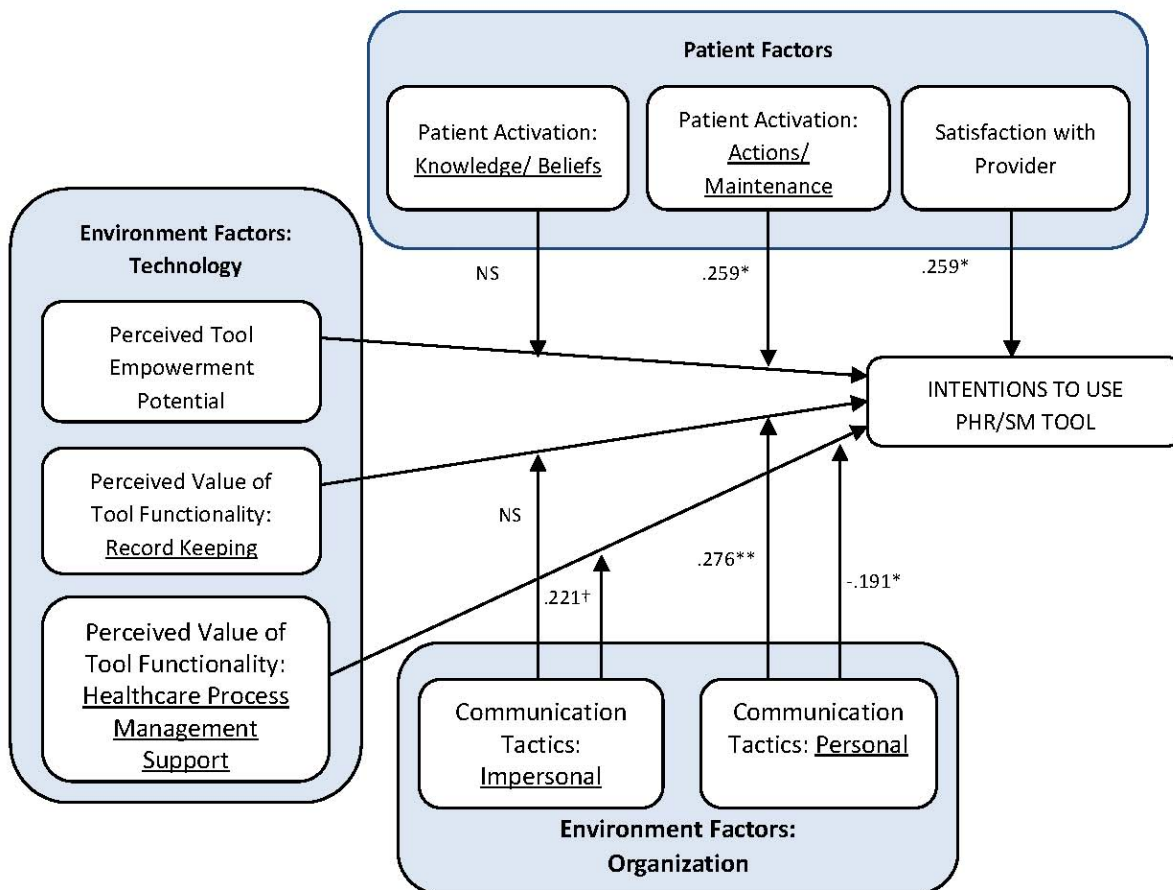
Patient Factors

Patient Activation: Knowledge/ Beliefs

Patient Activation: Actions/ Maintenance

Satisfaction with Provider

Environment Factors: Technology

Perceived Tool Empowerment Potential

Perceived Value of Tool Functionality: Record Keeping

Perceived Value of Tool Functionality: Healthcare Process Management Support

NS

.259*

.259*

INTENTIONS TO USE PHR/SM TOOL

NS

.276**

.221†

-.191*

Communication Tactics: Impersonal

Communication Tactics: Personal

Environment Factors: Organization